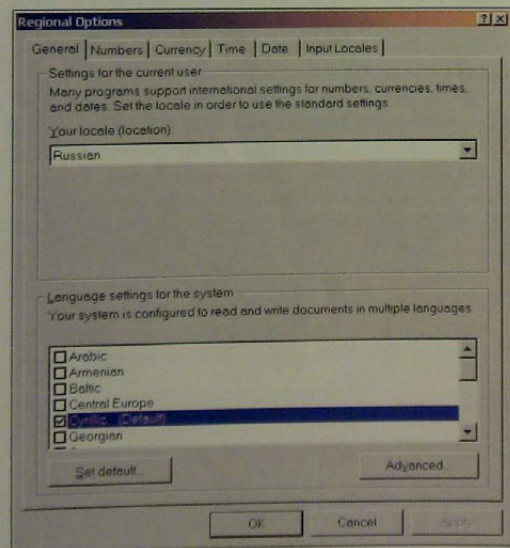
Regional Options

?| X

General | Numbers | Currency | Time | Date | Input Locales

Settings for the current user

Many programs support international settings for numbers, currencies, times, and dates. Set the locale in order to use the standard settings.

Your locale (location):

Russian

Language settings for the system

Your system is configured to read and write documents in multiple languages.

Arabic
Armenian
Baltic
Central Europe
Cyrillic (Default)
Georgian

Set default...

Advanced...

OK

Cancel

Apply